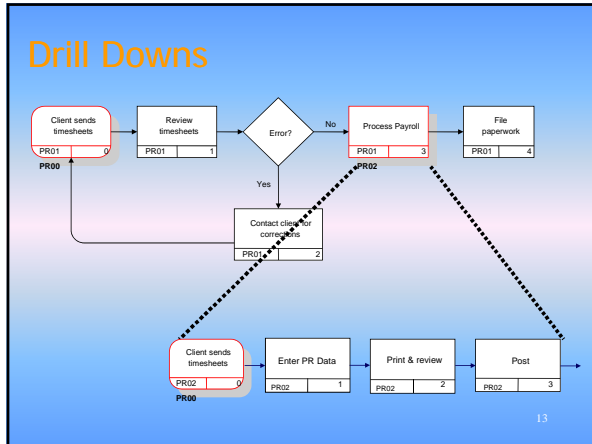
Drill Downs

Client sends timesheets
PR01 0
PR00

Review timesheets
PR01 1

Error?

No

Process Payroll
PR01 3
PR02

File paperwork
PR01 4

Yes

Contact client for corrections
PR01 2

Client sends timesheets
PR02 0
PR00

Enter PR Data
PR02 1

Print & review
PR02 2

Post
PR02 3

13